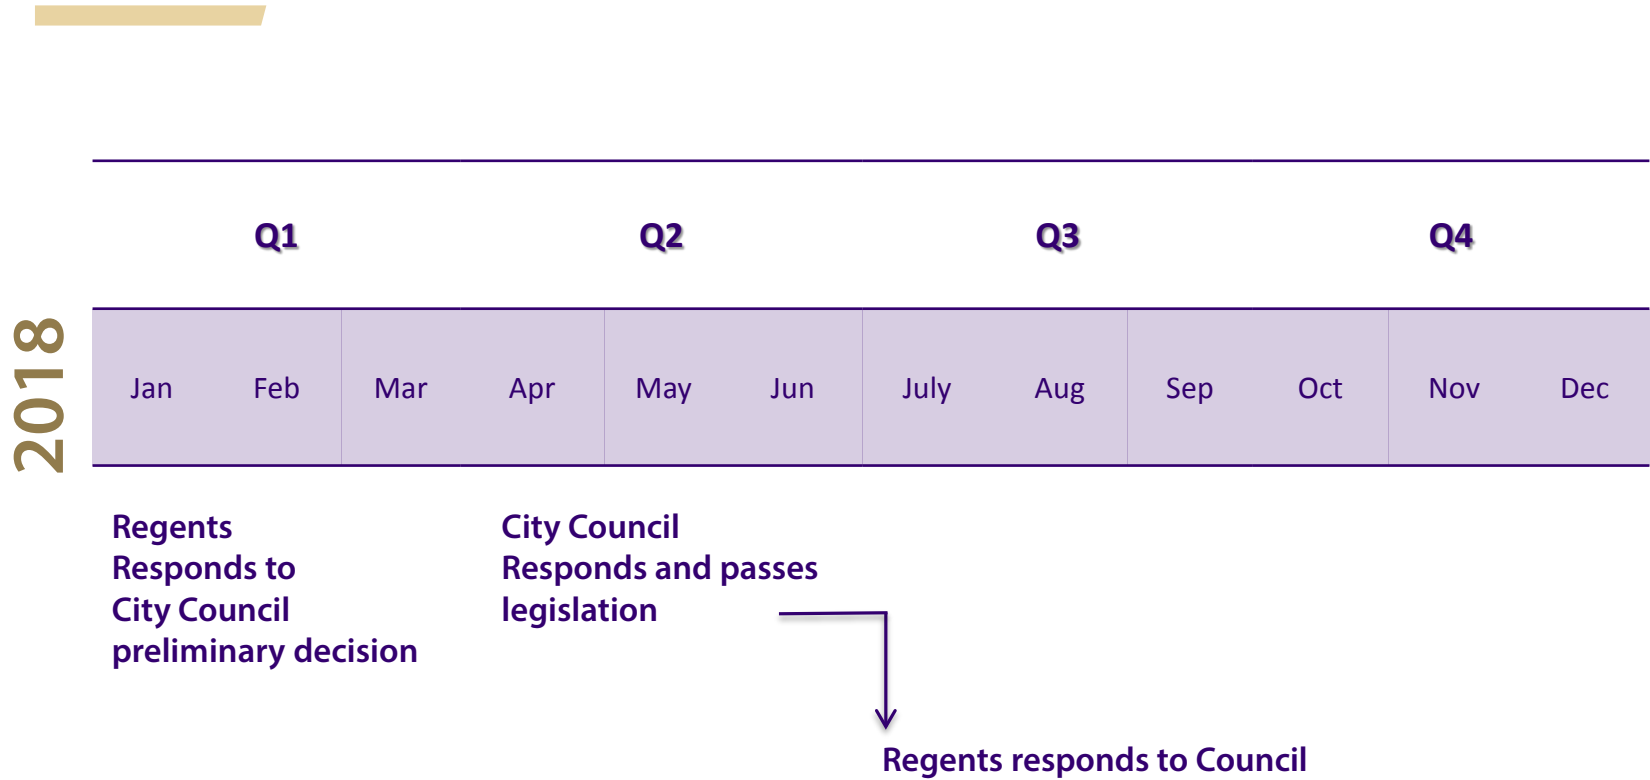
2018

| Q1 | | | Q2 | | | Q3 | | | Q4 | | |
|---|---|---|---|---|---|---|---|---|---|---|---|
| Jan | Feb | Mar | Apr | May | Jun | July | Aug | Sep | Oct | Nov | Dec |

Regents Responds to City Council preliminary decision

City Council Responds and passes legislation

Regents responds to Council